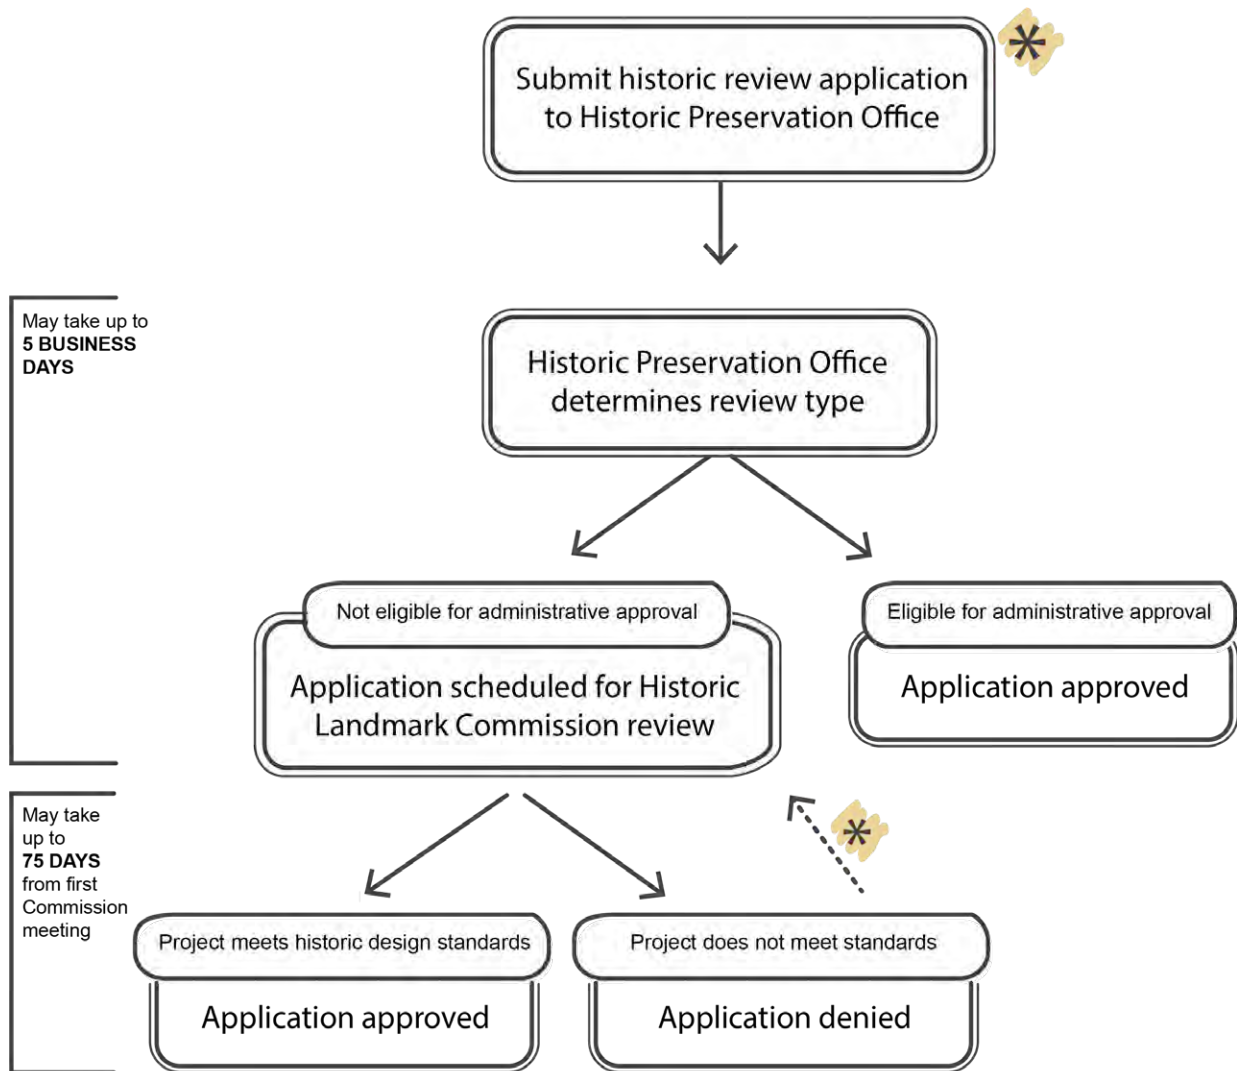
Submit historic review application to Historic Preservation Office

May take up to **5 BUSINESS DAYS**

Historic Preservation Office determines review type

Not eligible for administrative approval

Application scheduled for Historic Landmark Commission review

Eligible for administrative approval

Application approved

May take up to **75 DAYS** from first Commission meeting

Project meets historic design standards

Application approved

Project does not meet standards

Application denied